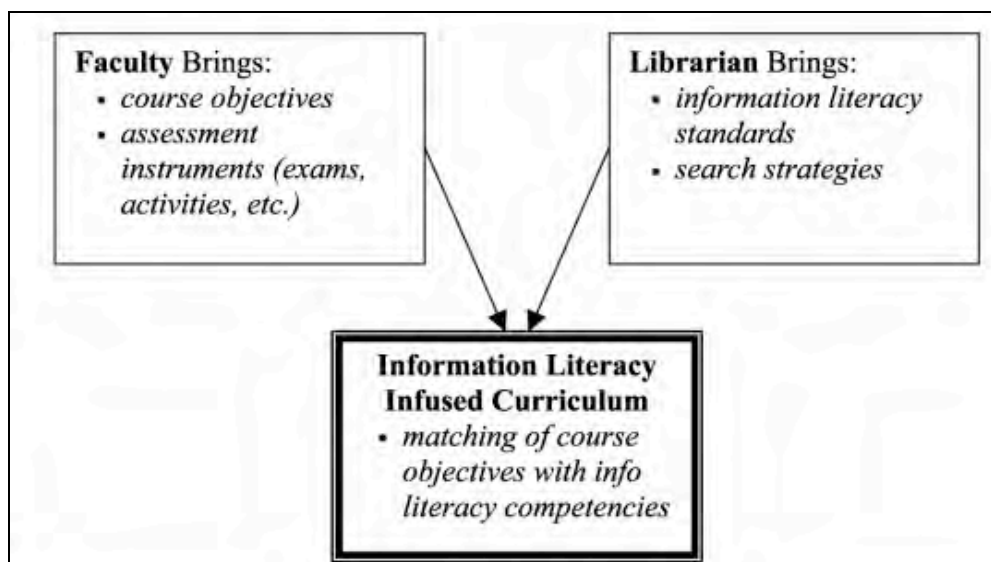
**Faculty** Brings:
- *course objectives*
- *assessment instruments (exams, activities, etc.)*

**Librarian** Brings:
- *information literacy standards*
- *search strategies*

**Information Literacy Infused Curriculum**
- *matching of course objectives with info literacy competencies*